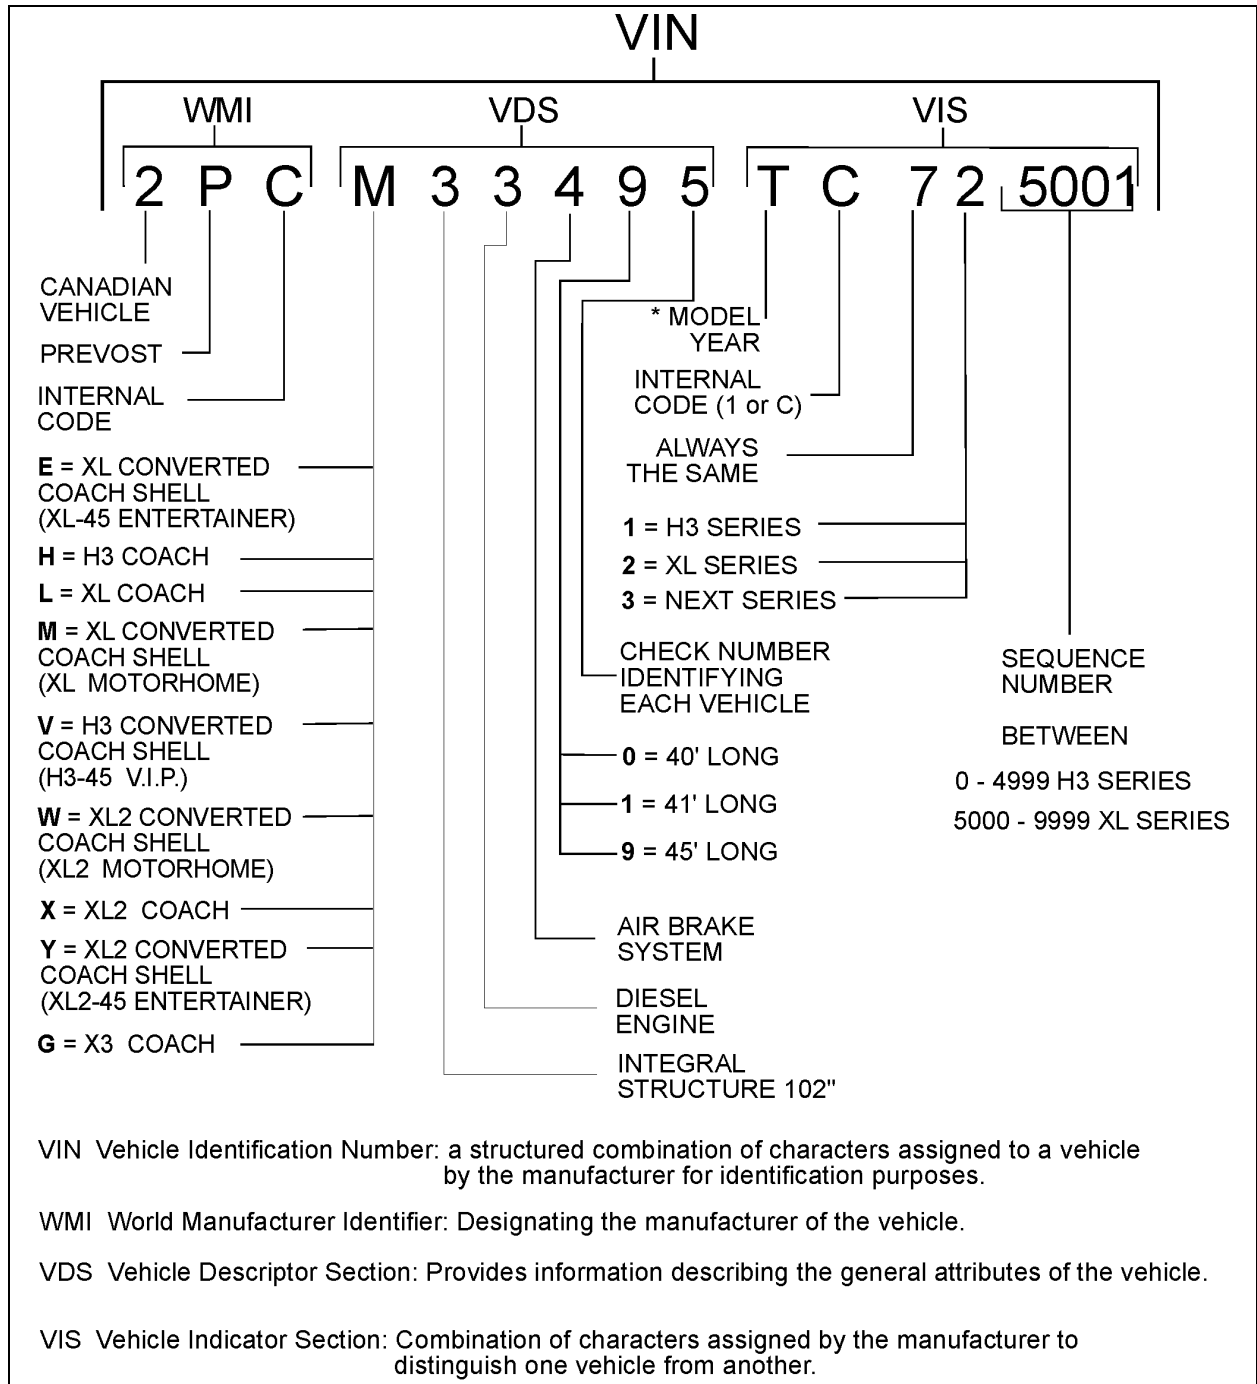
VIN

WMI VDS VIS

2 P C M 3 3 4 9 5 T C 7 2 5001

CANADIAN VEHICLE

PREVOST

INTERNAL CODE

**E** = XL CONVERTED COACH SHELL (XL-45 ENTERTAINER)

**H** = H3 COACH

**L** = XL COACH

**M** = XL CONVERTED COACH SHELL (XL MOTORHOME)

**V** = H3 CONVERTED COACH SHELL (H3-45 V.I.P.)

**W** = XL2 CONVERTED COACH SHELL (XL2 MOTORHOME)

**X** = XL2 COACH

**Y** = XL2 CONVERTED COACH SHELL (XL2-45 ENTERTAINER)

**G** = X3 COACH

* MODEL YEAR

INTERNAL CODE (1 or C)

ALWAYS THE SAME

**1** = H3 SERIES

**2** = XL SERIES

**3** = NEXT SERIES

CHECK NUMBER IDENTIFYING EACH VEHICLE

**0** = 40' LONG

**1** = 41' LONG

**9** = 45' LONG

AIR BRAKE SYSTEM

DIESEL ENGINE

INTEGRAL STRUCTURE 102"

SEQUENCE NUMBER

BETWEEN

0 - 4999 H3 SERIES

5000 - 9999 XL SERIES

VIN Vehicle Identification Number: a structured combination of characters assigned to a vehicle by the manufacturer for identification purposes.

WMI World Manufacturer Identifier: Designating the manufacturer of the vehicle.

VDS Vehicle Descriptor Section: Provides information describing the general attributes of the vehicle.

VIS Vehicle Indicator Section: Combination of characters assigned by the manufacturer to distinguish one vehicle from another.